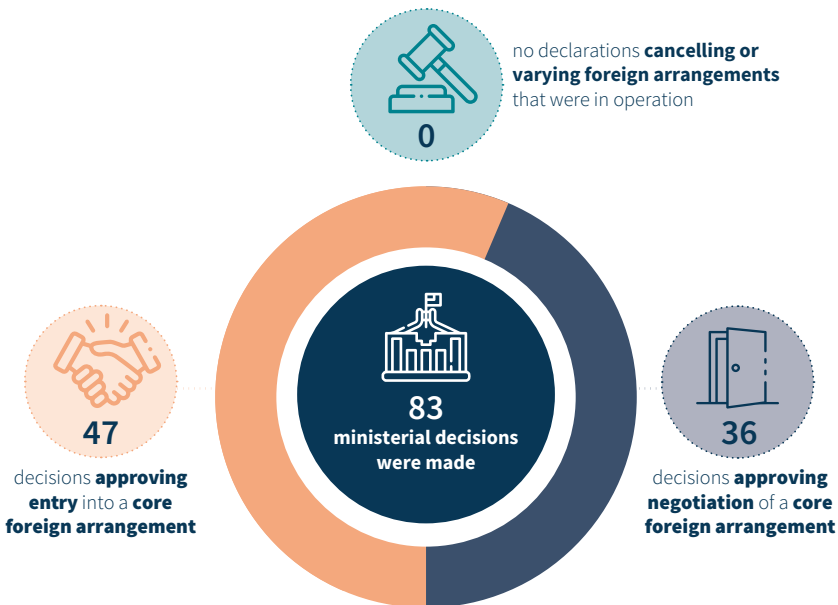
0

no declarations cancelling or varying foreign arrangements that were in operation

83
ministerial decisions were made

47

decisions approving entry into a core foreign arrangement

36

decisions approving negotiation of a core foreign arrangement